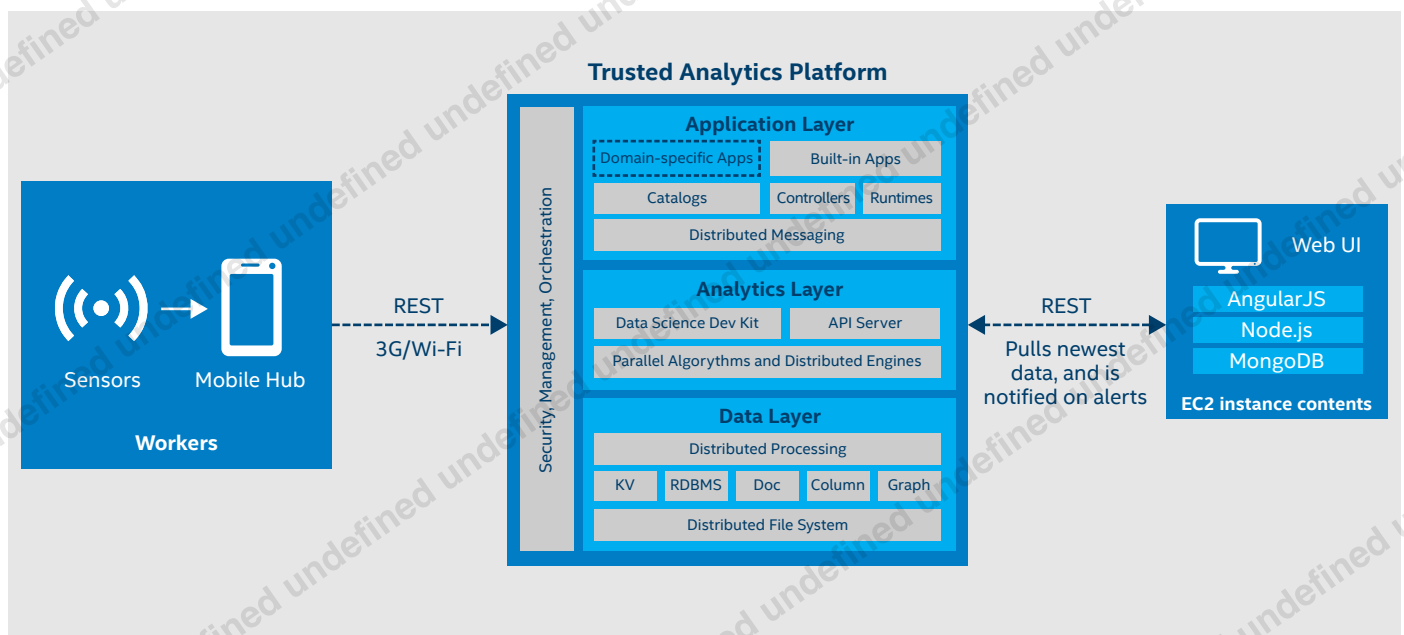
Trusted Analytics Platform

Sensors

Mobile Hub

Workers

REST

3G/Wi-Fi

Security, Management, Orchestration

Application Layer

Domain-specific Apps

Built-in Apps

Catalogs

Controllers

Runtimes

Distributed Messaging

Analytics Layer

Data Science Dev Kit

API Server

Parallel Algorythms and Distributed Engines

Data Layer

Distributed Processing

KV

RDBMS

Doc

Column

Graph

Distributed File System

REST

Pulls newest data, and is notified on alerts

Web UI

AngularJS

Node.js

MongoDB

EC2 instance contents

undefined undefined undefined undefined undefined undefined undefined undefined undefined undefined undefined undefined undefined undefined undefined undefined undefined undefined undefined undefined